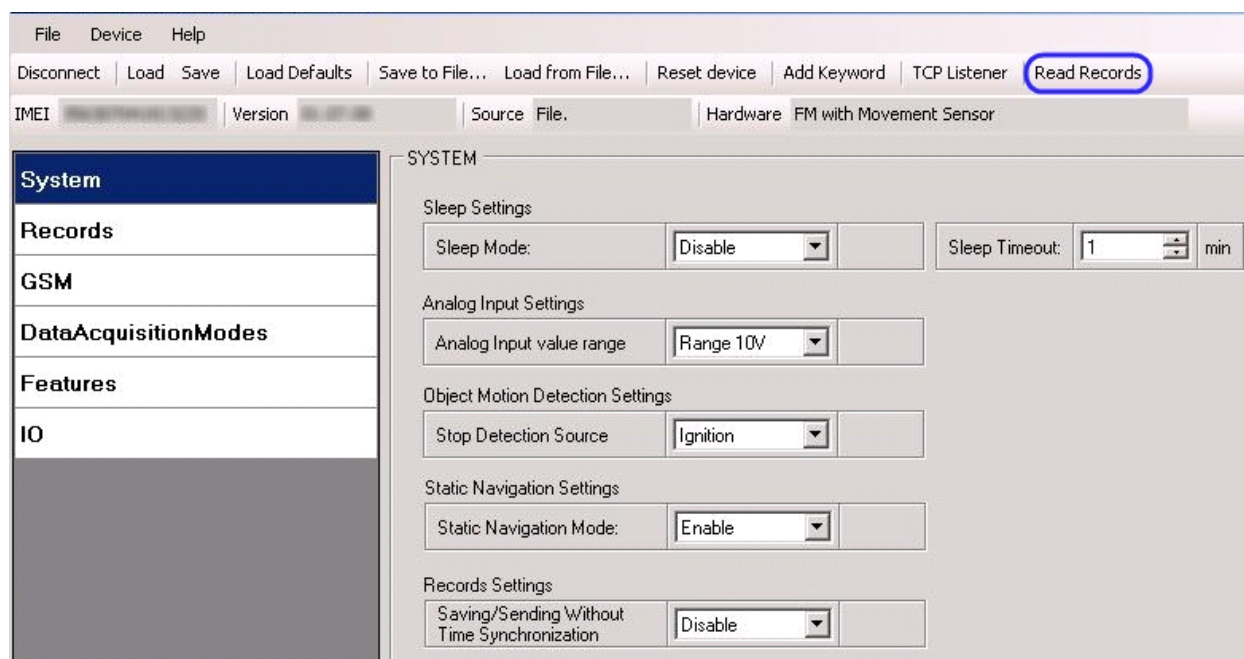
File Device Help

Disconnect | Load Save | Load Defaults | Save to File... Load from File... | Reset device | Add Keyword | TCP Listener | Read Records

IMEI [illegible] | Version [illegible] | Source File. | Hardware FM with Movement Sensor

System

Records

GSM

DataAcquisitionModes

Features

IO

SYSTEM

Sleep Settings

Sleep Mode: Disable

Sleep Timeout: 1 min

Analog Input Settings

Analog Input value range Range 10V

Object Motion Detection Settings

Stop Detection Source Ignition

Static Navigation Settings

Static Navigation Mode: Enable

Records Settings

Saving/Sending Without Time Synchronization Disable